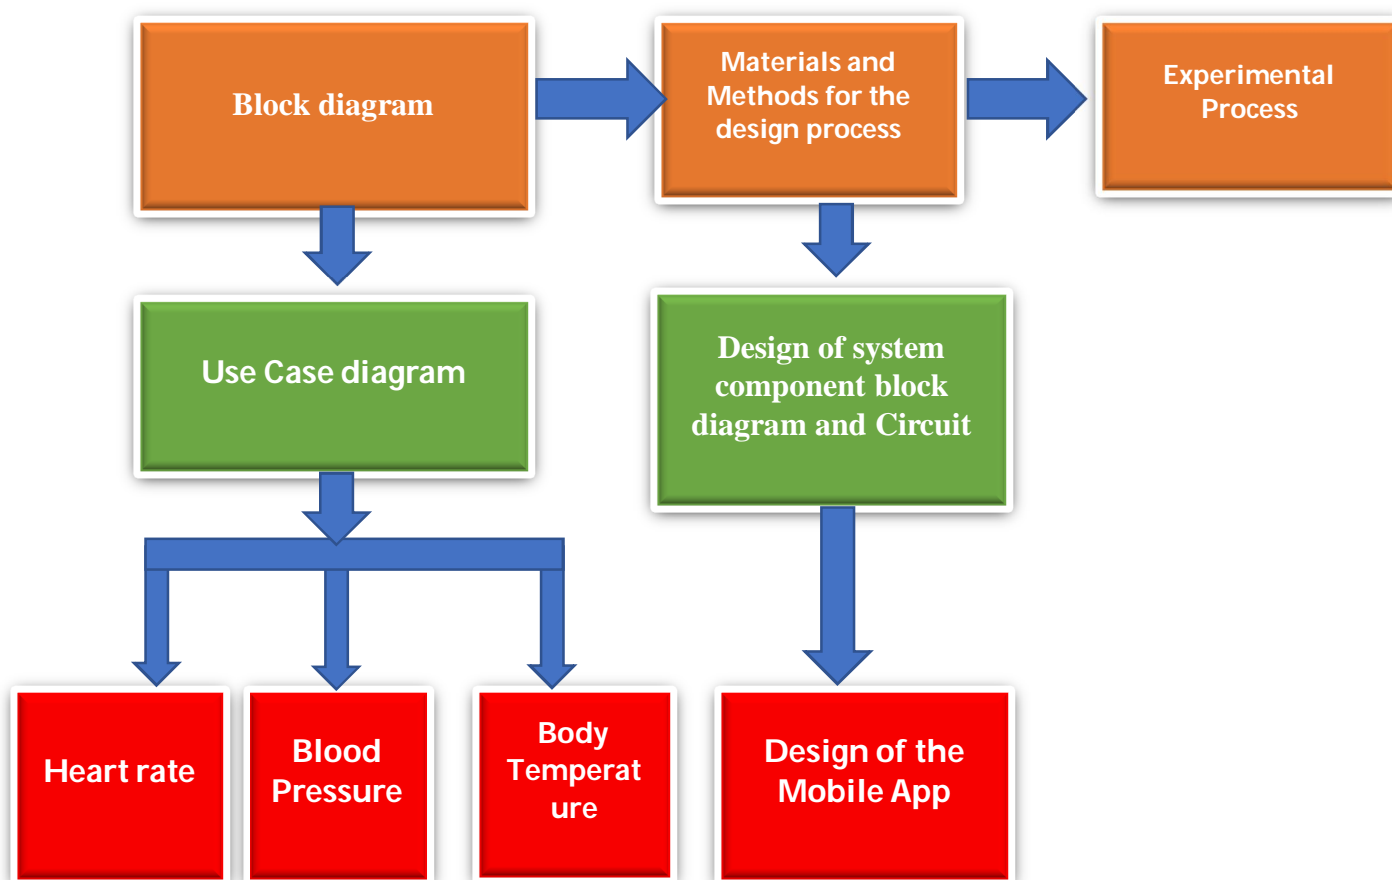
Block diagram

Materials and Methods for the design process

Experimental Process

Use Case diagram

Design of system component block diagram and Circuit

Heart rate

Blood Pressure

Body Temperat ure

Design of the Mobile App